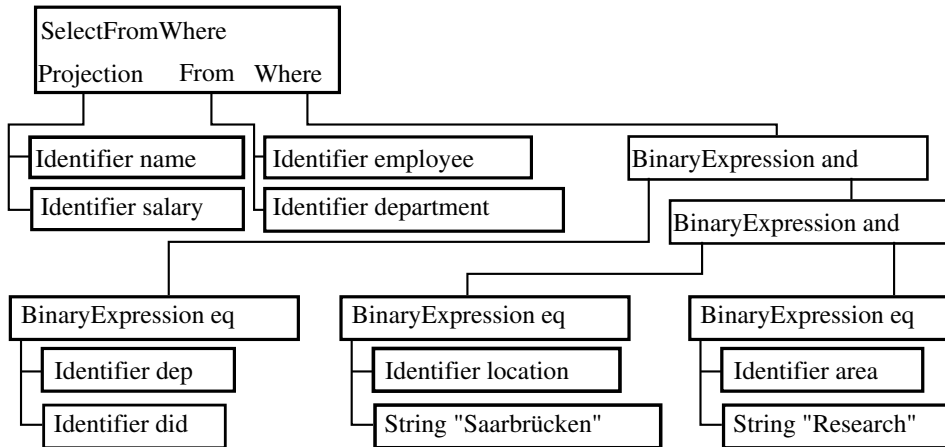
SelectFromWhere
Projection From Where

Identifier name
Identifier salary

Identifier employee
Identifier department

BinaryExpression and

BinaryExpression and

BinaryExpression eq
Identifier dep
Identifier did

BinaryExpression eq
Identifier location
String "Saarbrücken"

BinaryExpression eq
Identifier area
String "Research"